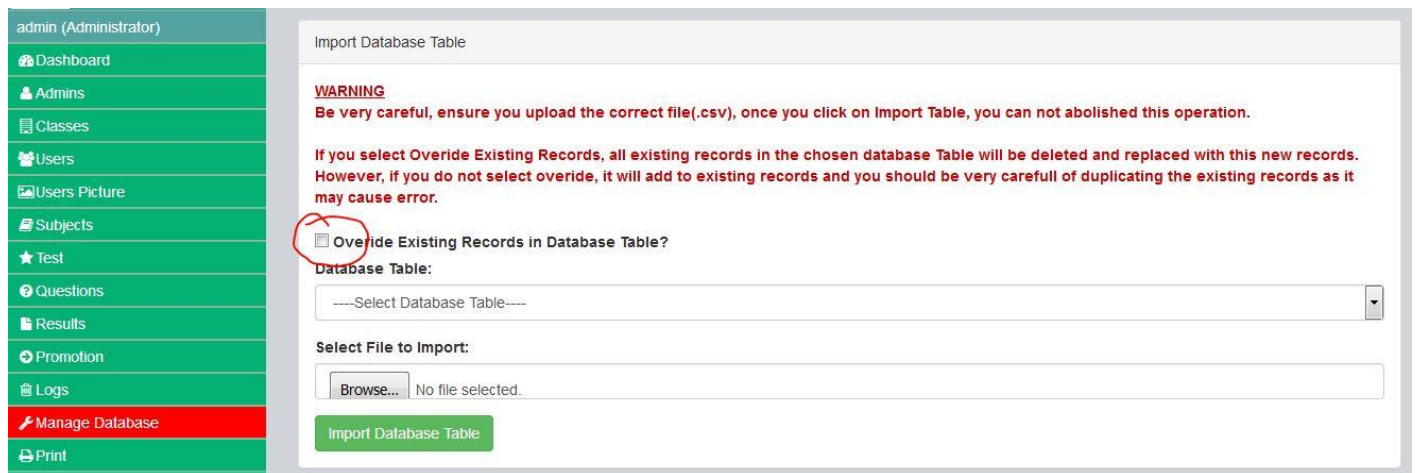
admin (Administrator)
Dashboard
Admins
Classes
Users
Users Picture
Subjects
Test
Questions
Results
Promotion
Logs
Manage Database
Print

Import Database Table

WARNING
Be very careful, ensure you upload the correct file(.csv), once you click on Import Table, you can not abolished this operation.

If you select Overide Existing Records, all existing records in the chosen database Table will be deleted and replaced with this new records. However, if you do not select overide, it will add to existing records and you should be very carefull of duplicating the existing records as it may cause error.

Overide Existing Records in Database Table?

Database Table:

----Select Database Table----

Select File to Import:

Browse... No file selected.

Import Database Table